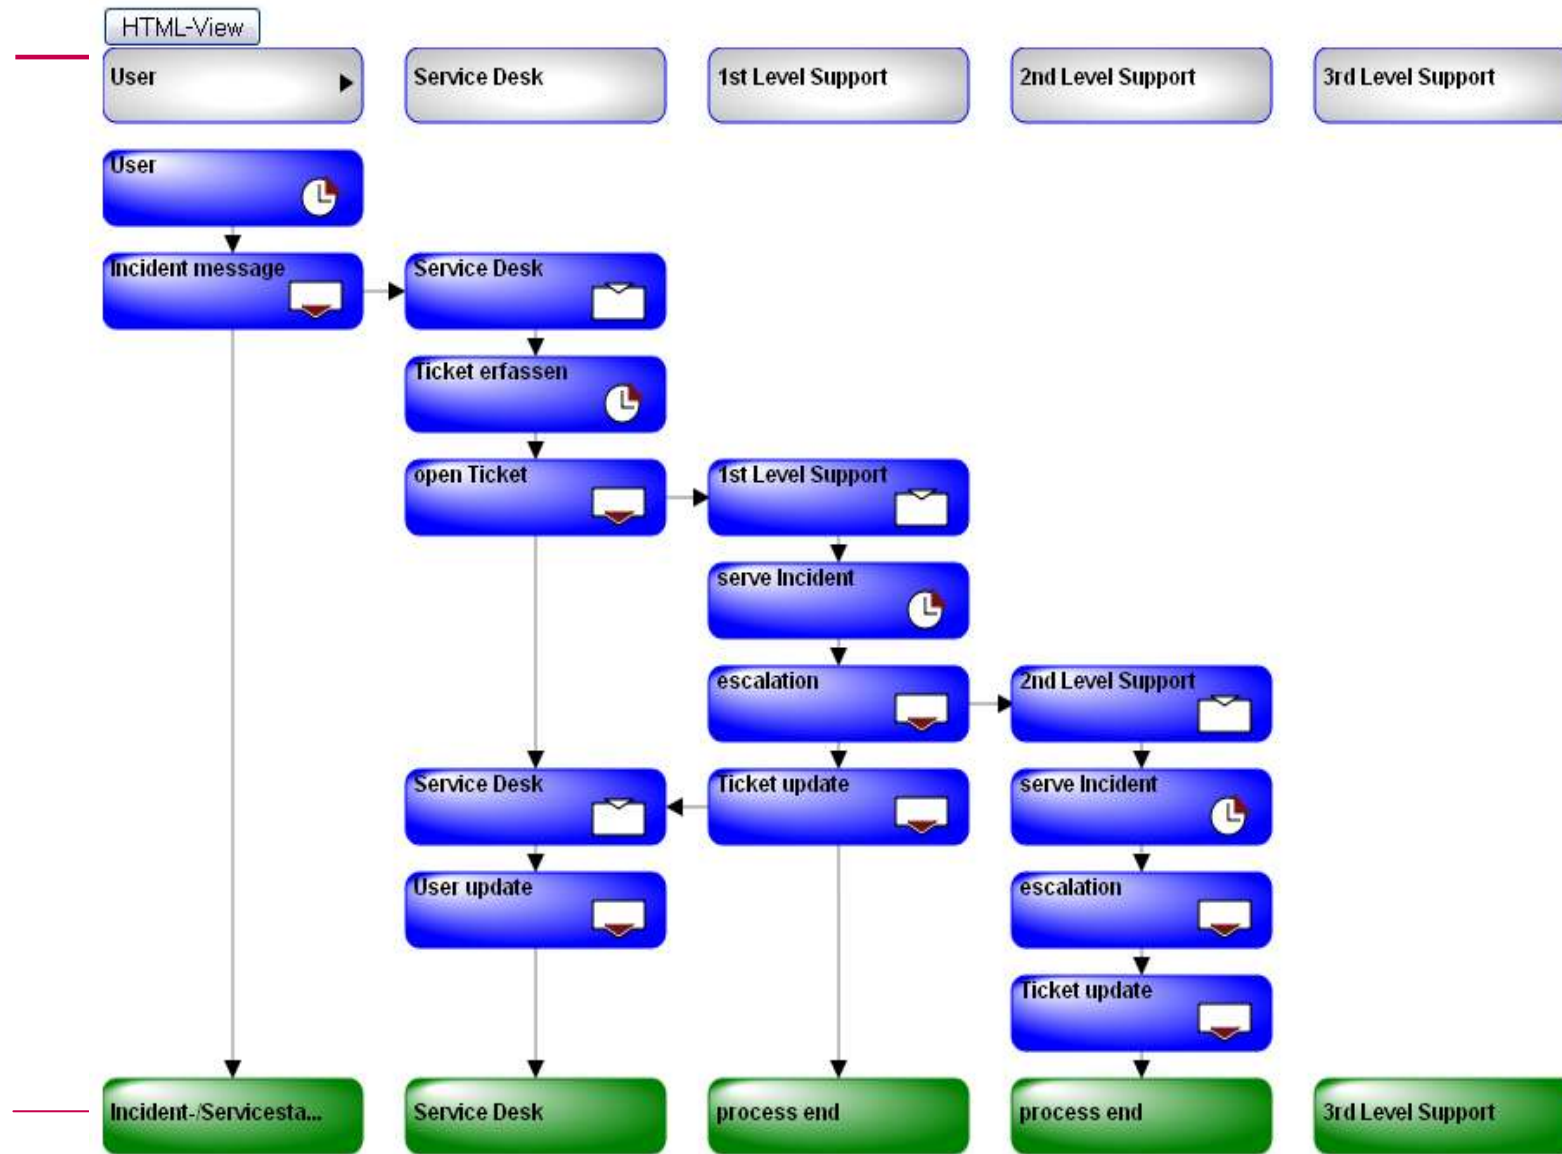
HTML-View

User

Service Desk

1st Level Support

2nd Level Support

3rd Level Support

User

Incident message

Service Desk

Ticket erfassen

open Ticket

1st Level Support

serve Incident

escalation

2nd Level Support

Service Desk

Ticket update

serve Incident

User update

escalation

Ticket update

Incident-/Servicesta...

Service Desk

process end

process end

3rd Level Support